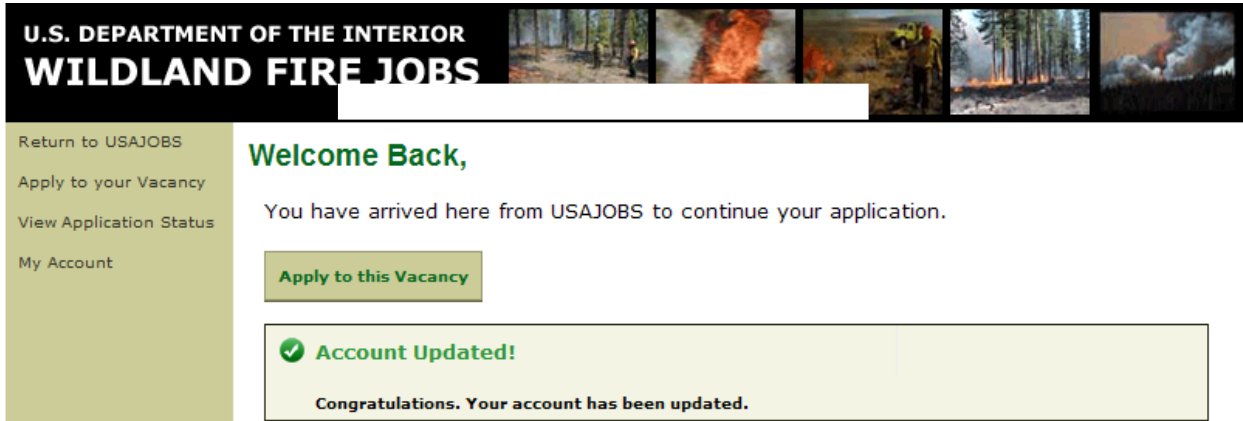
U.S. DEPARTMENT OF THE INTERIOR
WILDLAND FIRE JOBS

Return to USAJOBS
Apply to your Vacancy
View Application Status
My Account

Welcome Back,

You have arrived here from USAJOBS to continue your application.

Apply to this Vacancy

Account Updated!

Congratulations. Your account has been updated.